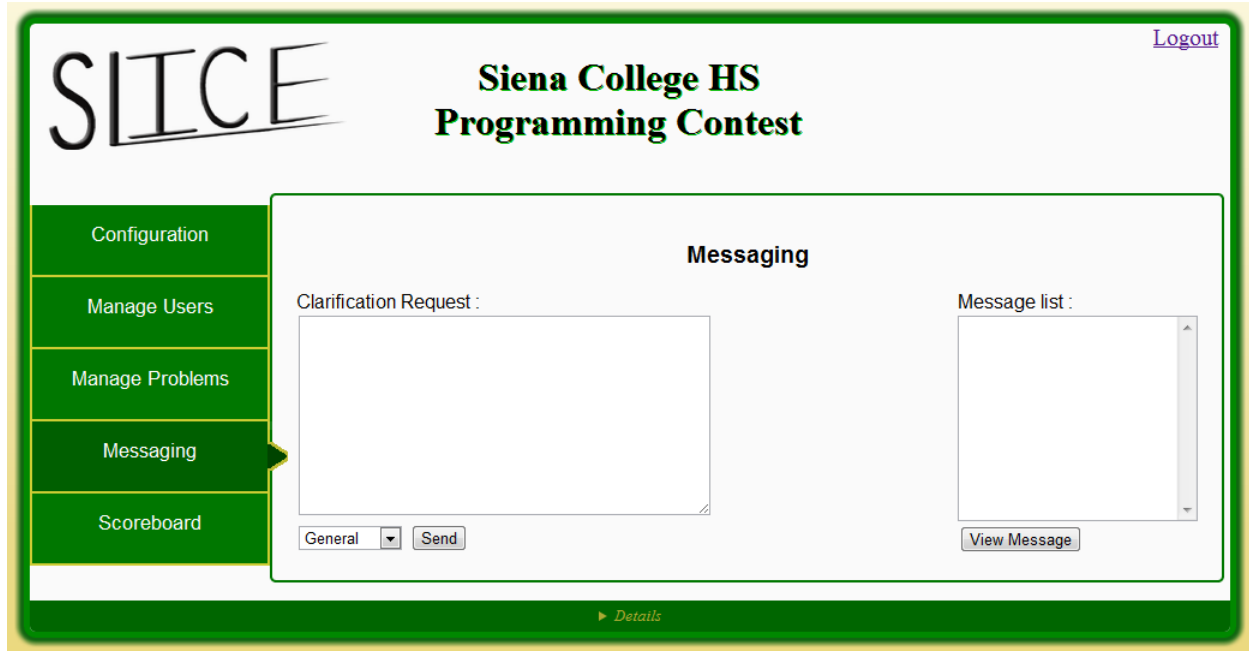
Logout

SLICE

Siena College HS Programming Contest

Configuration

Manage Users

Manage Problems

Messaging

Scoreboard

Messaging

Clarification Request :

General

Send

Message list :

View Message

▶ Details